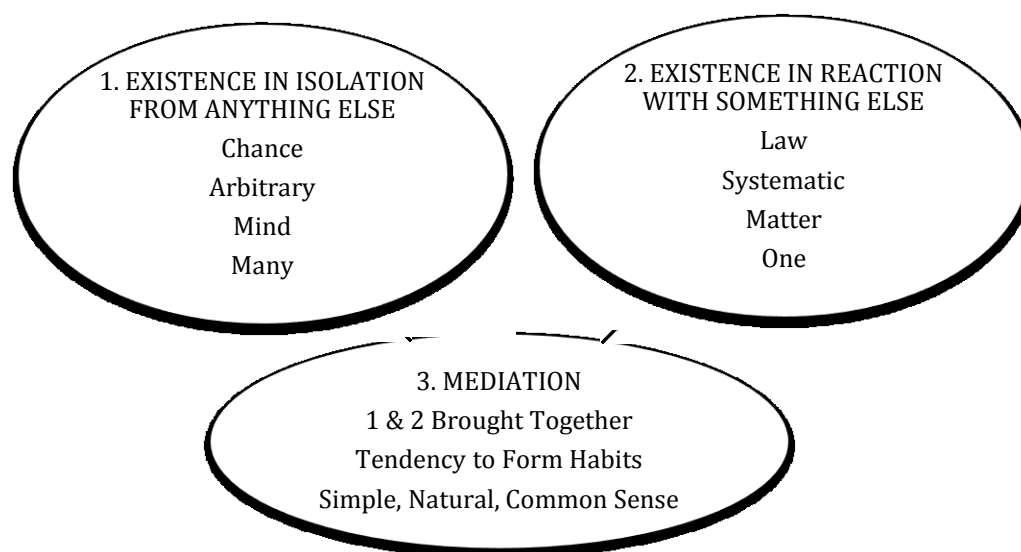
1. EXISTENCE IN ISOLATION FROM ANYTHING ELSE
Chance
Arbitrary
Mind
Many

2. EXISTENCE IN REACTION WITH SOMETHING ELSE
Law
Systematic
Matter
One

3. MEDIATION
1 & 2 Brought Together
Tendency to Form Habits
Simple, Natural, Common Sense